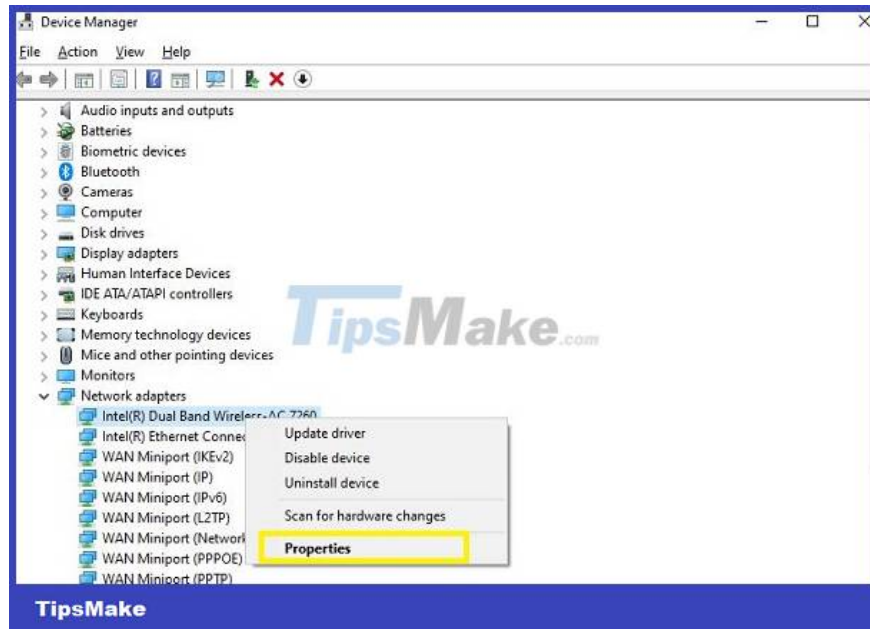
Device Manager

File Action View Help

Audio inputs and outputs
Batteries
Biometric devices
Bluetooth
Cameras
Computer
Disk drives
Display adapters
Human Interface Devices
IDE ATA/ATAPI controllers
Keyboards
Memory technology devices
Mice and other pointing devices
Monitors
Network adapters
Intel(R) Dual Band Wireless-AC 7260
Intel(R) Ethernet Conne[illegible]
WAN Miniport (IKEv2)
WAN Miniport (IP)
WAN Miniport (IPv6)
WAN Miniport (L2TP)
WAN Miniport (Network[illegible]
WAN Miniport (PPPOE)
WAN Miniport (PPTP)

Update driver
Disable device
Uninstall device
Scan for hardware changes
Properties

TipsMake.com

TipsMake